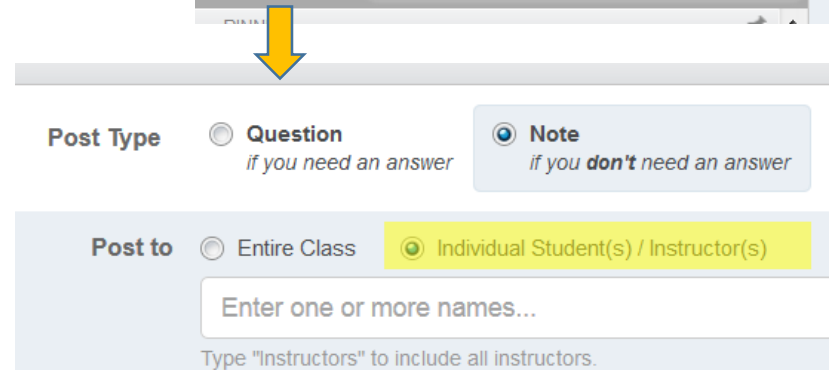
PINN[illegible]

Post Type

Question
*if you need an answer*

Note
*if you **don't** need an answer*

Post to

Entire Class

Individual Student(s) / Instructor(s)

Enter one or more names...

Type "Instructors" to include all instructors.